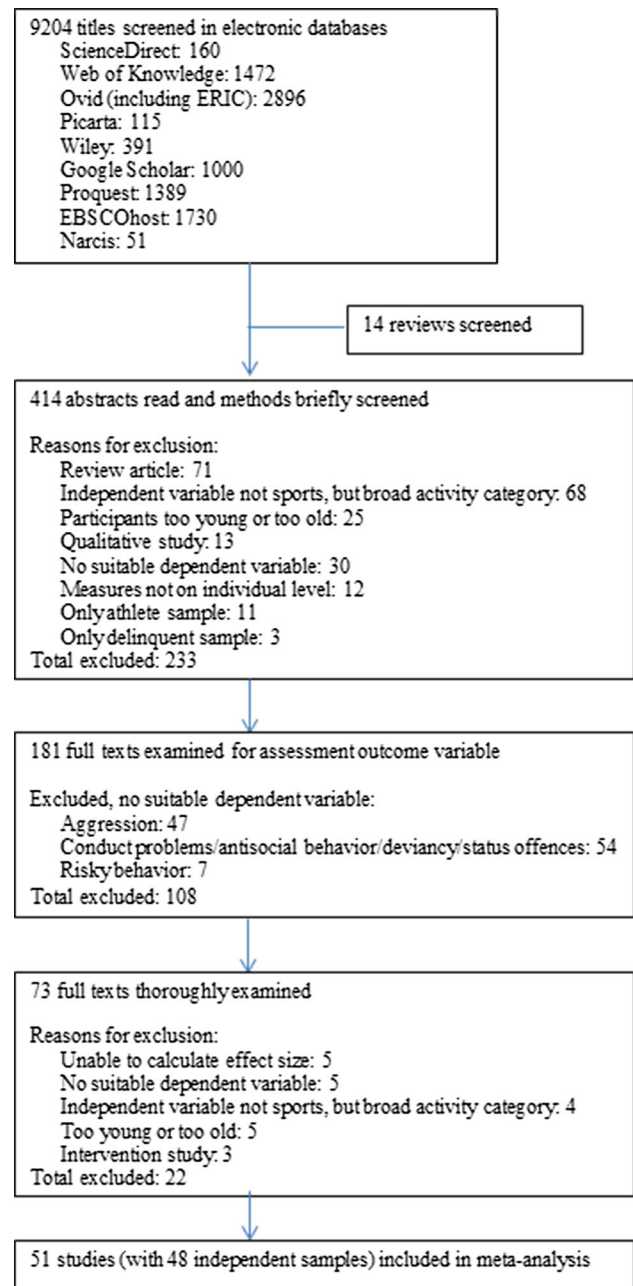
9204 titles screened in electronic databases
ScienceDirect: 160
Web of Knowledge: 1472
Ovid (including ERIC): 2896
Picarta: 115
Wiley: 391
Google Scholar: 1000
Proquest: 1389
EBSCOhost: 1730
Narcis: 51

14 reviews screened

414 abstracts read and methods briefly screened

Reasons for exclusion:
Review article: 71
Independent variable not sports, but broad activity category: 68
Participants too young or too old: 25
Qualitative study: 13
No suitable dependent variable: 30
Measures not on individual level: 12
Only athlete sample: 11
Only delinquent sample: 3
Total excluded: 233

181 full texts examined for assessment outcome variable

Excluded, no suitable dependent variable:
Aggression: 47
Conduct problems/antisocial behavior/deviancy/status offences: 54
Risky behavior: 7
Total excluded: 108

73 full texts thoroughly examined

Reasons for exclusion:
Unable to calculate effect size: 5
No suitable dependent variable: 5
Independent variable not sports, but broad activity category: 4
Too young or too old: 5
Intervention study: 3
Total excluded: 22

51 studies (with 48 independent samples) included in meta-analysis